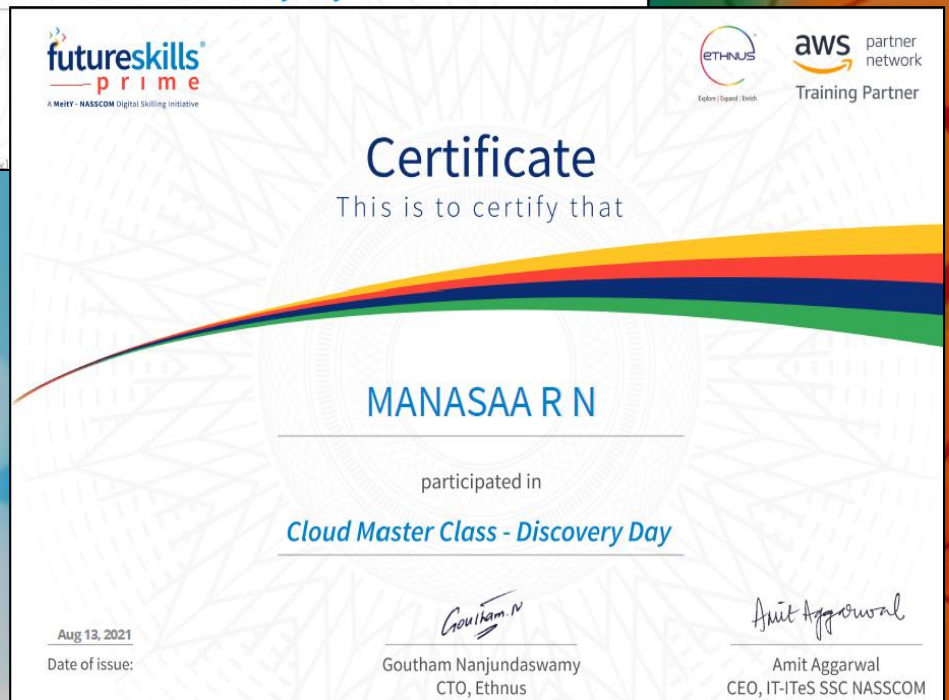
futureskills prime
A MeitY - NASSCOM Digital Skilling Initiative

ETHNUS
Explore | Expand | Enrich

aws partner network
Training Partner

Certificate
This is to certify that

MANASAA R N

participated in

Cloud Master Class - Discovery Day

Aug 13, 2021
Date of issue:

Goutham.N
Goutham Nanjundaswamy
CTO, Ethnus

Amit Aggarwal
Amit Aggarwal
CEO, IT-ITeS SSC NASSCOM